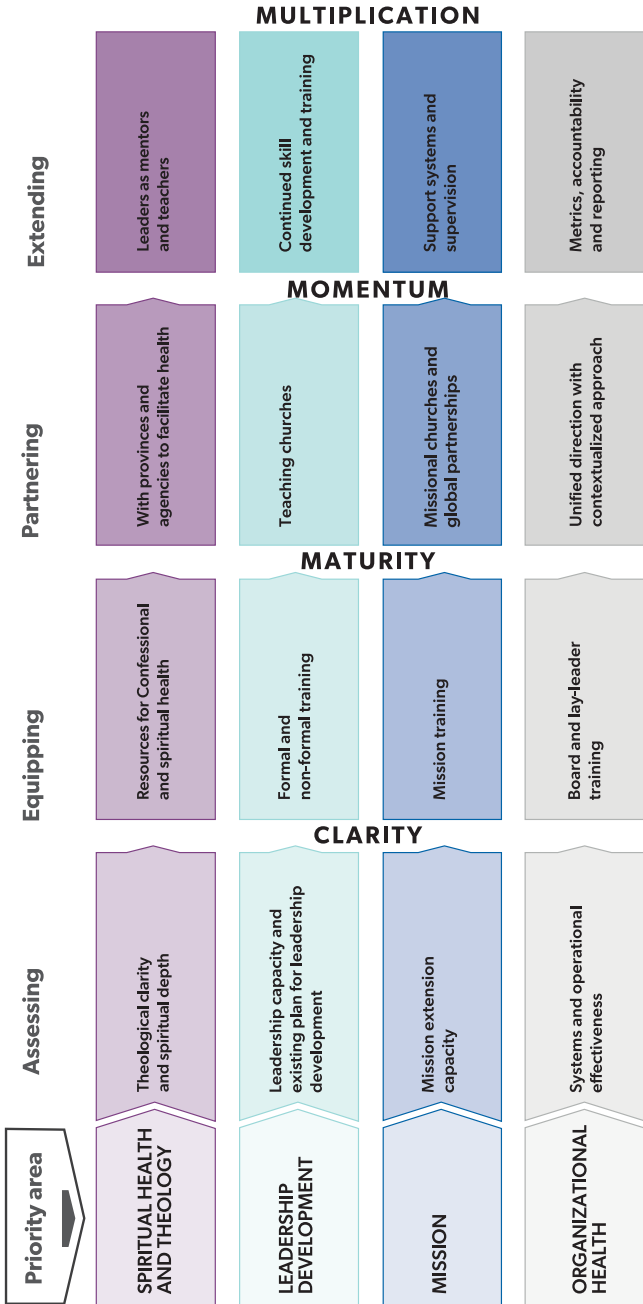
MULTIPLICATION

Extending

Leaders as mentors and teachers

Continued skill development and training

Support systems and supervision

Metrics, accountability and reporting

MOMENTUM

Partnering

With provinces and agencies to facilitate health

Teaching churches

Missional churches and global partnerships

Unified direction with contextualized approach

MATURITY

Equipping

Resources for Confessional and spiritual health

Formal and non-formal training

Mission training

Board and lay-leader training

CLARITY

Assessing

Theological clarity and spiritual depth

Leadership capacity and existing plan for leadership development

Mission extension capacity

Systems and operational effectiveness

Priority area

SPIRITUAL HEALTH AND THEOLOGY

LEADERSHIP DEVELOPMENT

MISSION

ORGANIZATIONAL HEALTH